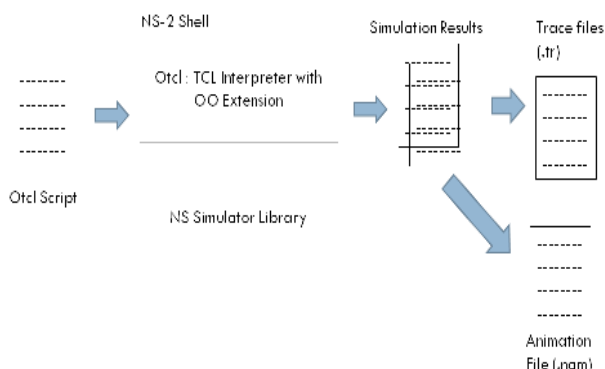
NS-2 Shell

--------
--------
--------
--------

Otcl Script

Otcl : TCL Interpreter with OO Extension

NS Simulator Library

Simulation Results

--------
--------
--------
--------
--------

Trace files (.tr)

--------
--------
--------
--------

--------
--------
--------
--------

Animation File (.nam)